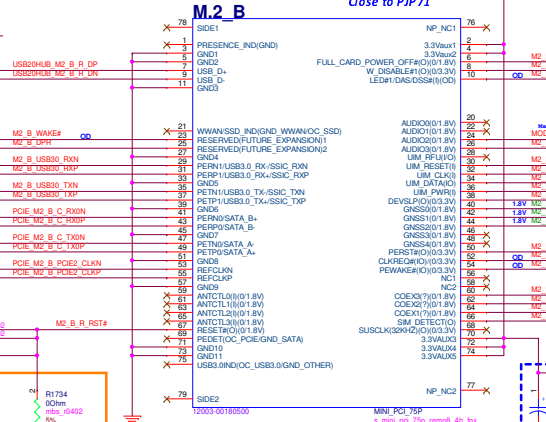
Close to PJP71

M.2_B

78 SIDE1
2 PRESENCE_IND(GND)
3 GND1
5 GND2
7 USB_D+
9 USB_D-
11 GND3

USB20HUB_M2_B_R_DP
USB20HUB_M2_B_R_DN

M2_B_WAKE#
OD
M2_B_DPR

M2_B_USB30_RXN
M2_B_USB30_RXP
M2_B_USB30_TXN
M2_B_USB30_TXP

PCIE_M2_B_C_RX0N
PCIE_M2_B_C_RX0P
PCIE_M2_B_C_TX0N
PCIE_M2_B_C_TX0P
PCIE_M2_B_PCIE2_CLKN
PCIE_M2_B_PCIE2_CLKP

M2_B_R_RST#

21 WWAN/SSD_IND(GND_WWAN/OC_SSD)
23 RESERVED(FUTURE_EXPANSION)1
25 RESERVED(FUTURE_EXPANSION)2
27 GND4
29 PERN1/USB3.0_RX-/SSIC_RXN
31 PERP1/USB3.0_RX+/SSIC_RXP
33 GND5
35 PETN1/USB3.0_TX-/SSIC_TXN
37 PETP1/USB3.0_TX+/SSIC_TXP
39 GND6
41 PERN0/SATA_B+
43 PERP0/SATA_B-
45 GND7
47 PETN0/SATA_A-
49 PETP0/SATA_A+
51 GND8
53 REFCLKN
55 REFCLKP
57 GND9
61 ANTCTL0(I)(0/1.8V)
63 ANTCTL1(I)(0/1.8V)
65 ANTCTL2(I)(0/1.8V)
67 ANTCTL3(I)(0/1.8V)
69 RESET(O)(0/1.8V)
71 PEDET(OC_PCIE/GND_SATA)
73 GND10
75 GND11
USB3.0IND(OC_USB3.0/GND_OTHER)
79 SIDE2

NP_NC1 76
3.3Vaux1 4
3.3Vaux2 6
FULL_CARD_POWER_OFF#(O)(0/1.8V) 8
W_DISABLE#1(O)(0/3.3V) 10
LED#1/DAS/DSS#(I)(OD)
OD

AUDIO0(O)(0/1.8V) 20
AUDIO1(O)(0/1.8V) 22
AUDIO2(O)(0/1.8V) 24
AUDIO3(O)(0/1.8V) 26
UIM_RFU(I/O) 28
UIM_RESET(I) 30
UIM_CLK(I) 32
UIM_DATA(IO) 34
UIM_PWR(I) 36
DEVSLP(O)(0/3.3V) 38
GNSS0(O)(0/1.8V) 40
GNSS1(O)(0/1.8V) 42
GNSS2(O)(0/1.8V) 44
GNSS3(O)(0/1.8V) 46
GNSS4(O)(0/1.8V) 48
PERST#(O)(0/3.3V) 50
CLKREQ#(IO)(0/3.3V) 52
PEWAKE#(IO)(0/3.3V) 54
NC1 56
NC2 58
COEX3(?)(0/1.8V) 60
COEX2(?)(0/1.8V) 62
COEX1(?)(0/1.8V) 64
SIM_DETECT(O) 66
SUSCLK(32KHZ)(O)(0/3.3V) 68
3.3VAUX3 70
3.3VAUX4 72
3.3VAUX5 74
NP_NC2 77

1.8V
1.8V
1.8V
OD
OD

12003-00180500
MINI_PCI_75P

R1734
0Ohm
mbs_r0402
5%